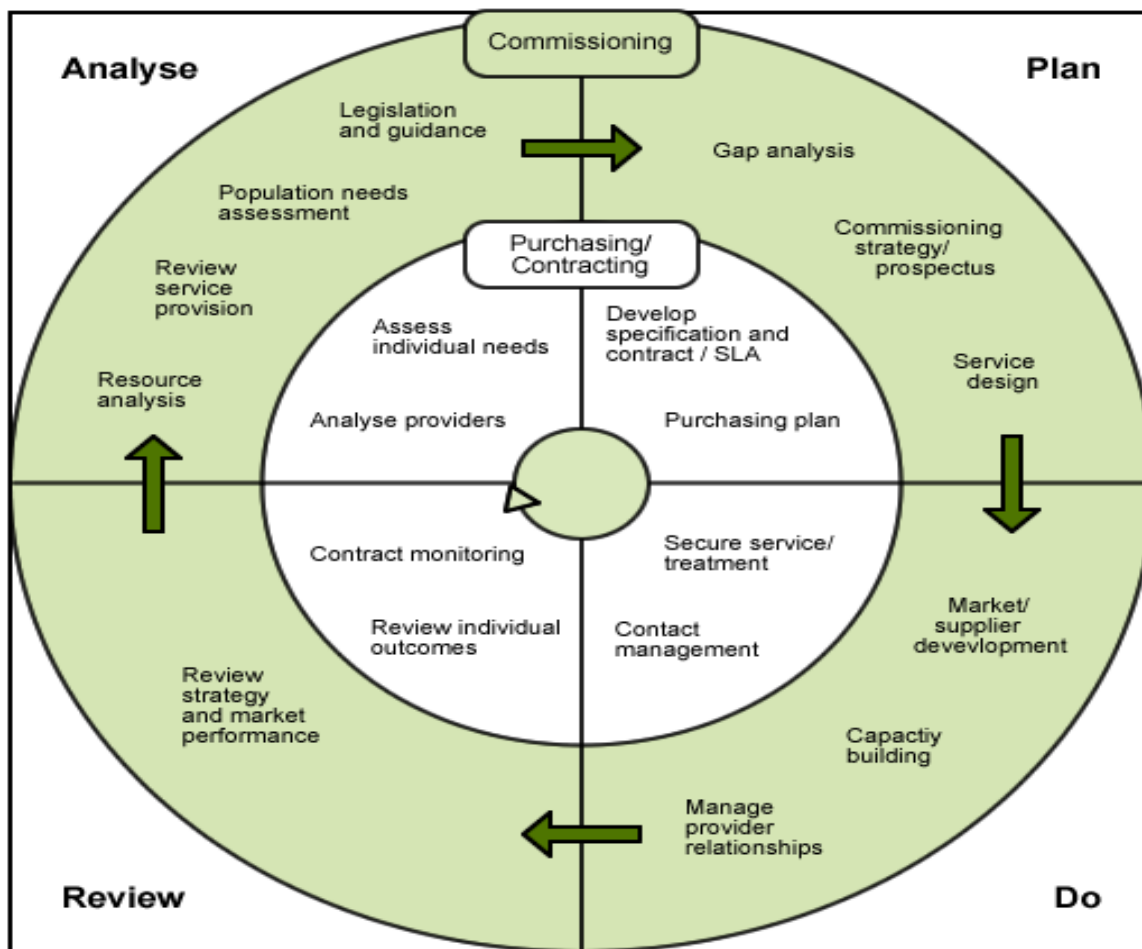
Commissioning

Analyse

Plan

Legislation and guidance

Gap analysis

Population needs assessment

Commissioning strategy/ prospectus

Review service provision

Purchasing/ Contracting

Assess individual needs

Develop specification and contract / SLA

Service design

Resource analysis

Analyse providers

Purchasing plan

Contract monitoring

Secure service/ treatment

Review individual outcomes

Contact management

Market/ supplier devevlopment

Review strategy and market performance

Capactiy building

Manage provider relationships

Review

Do